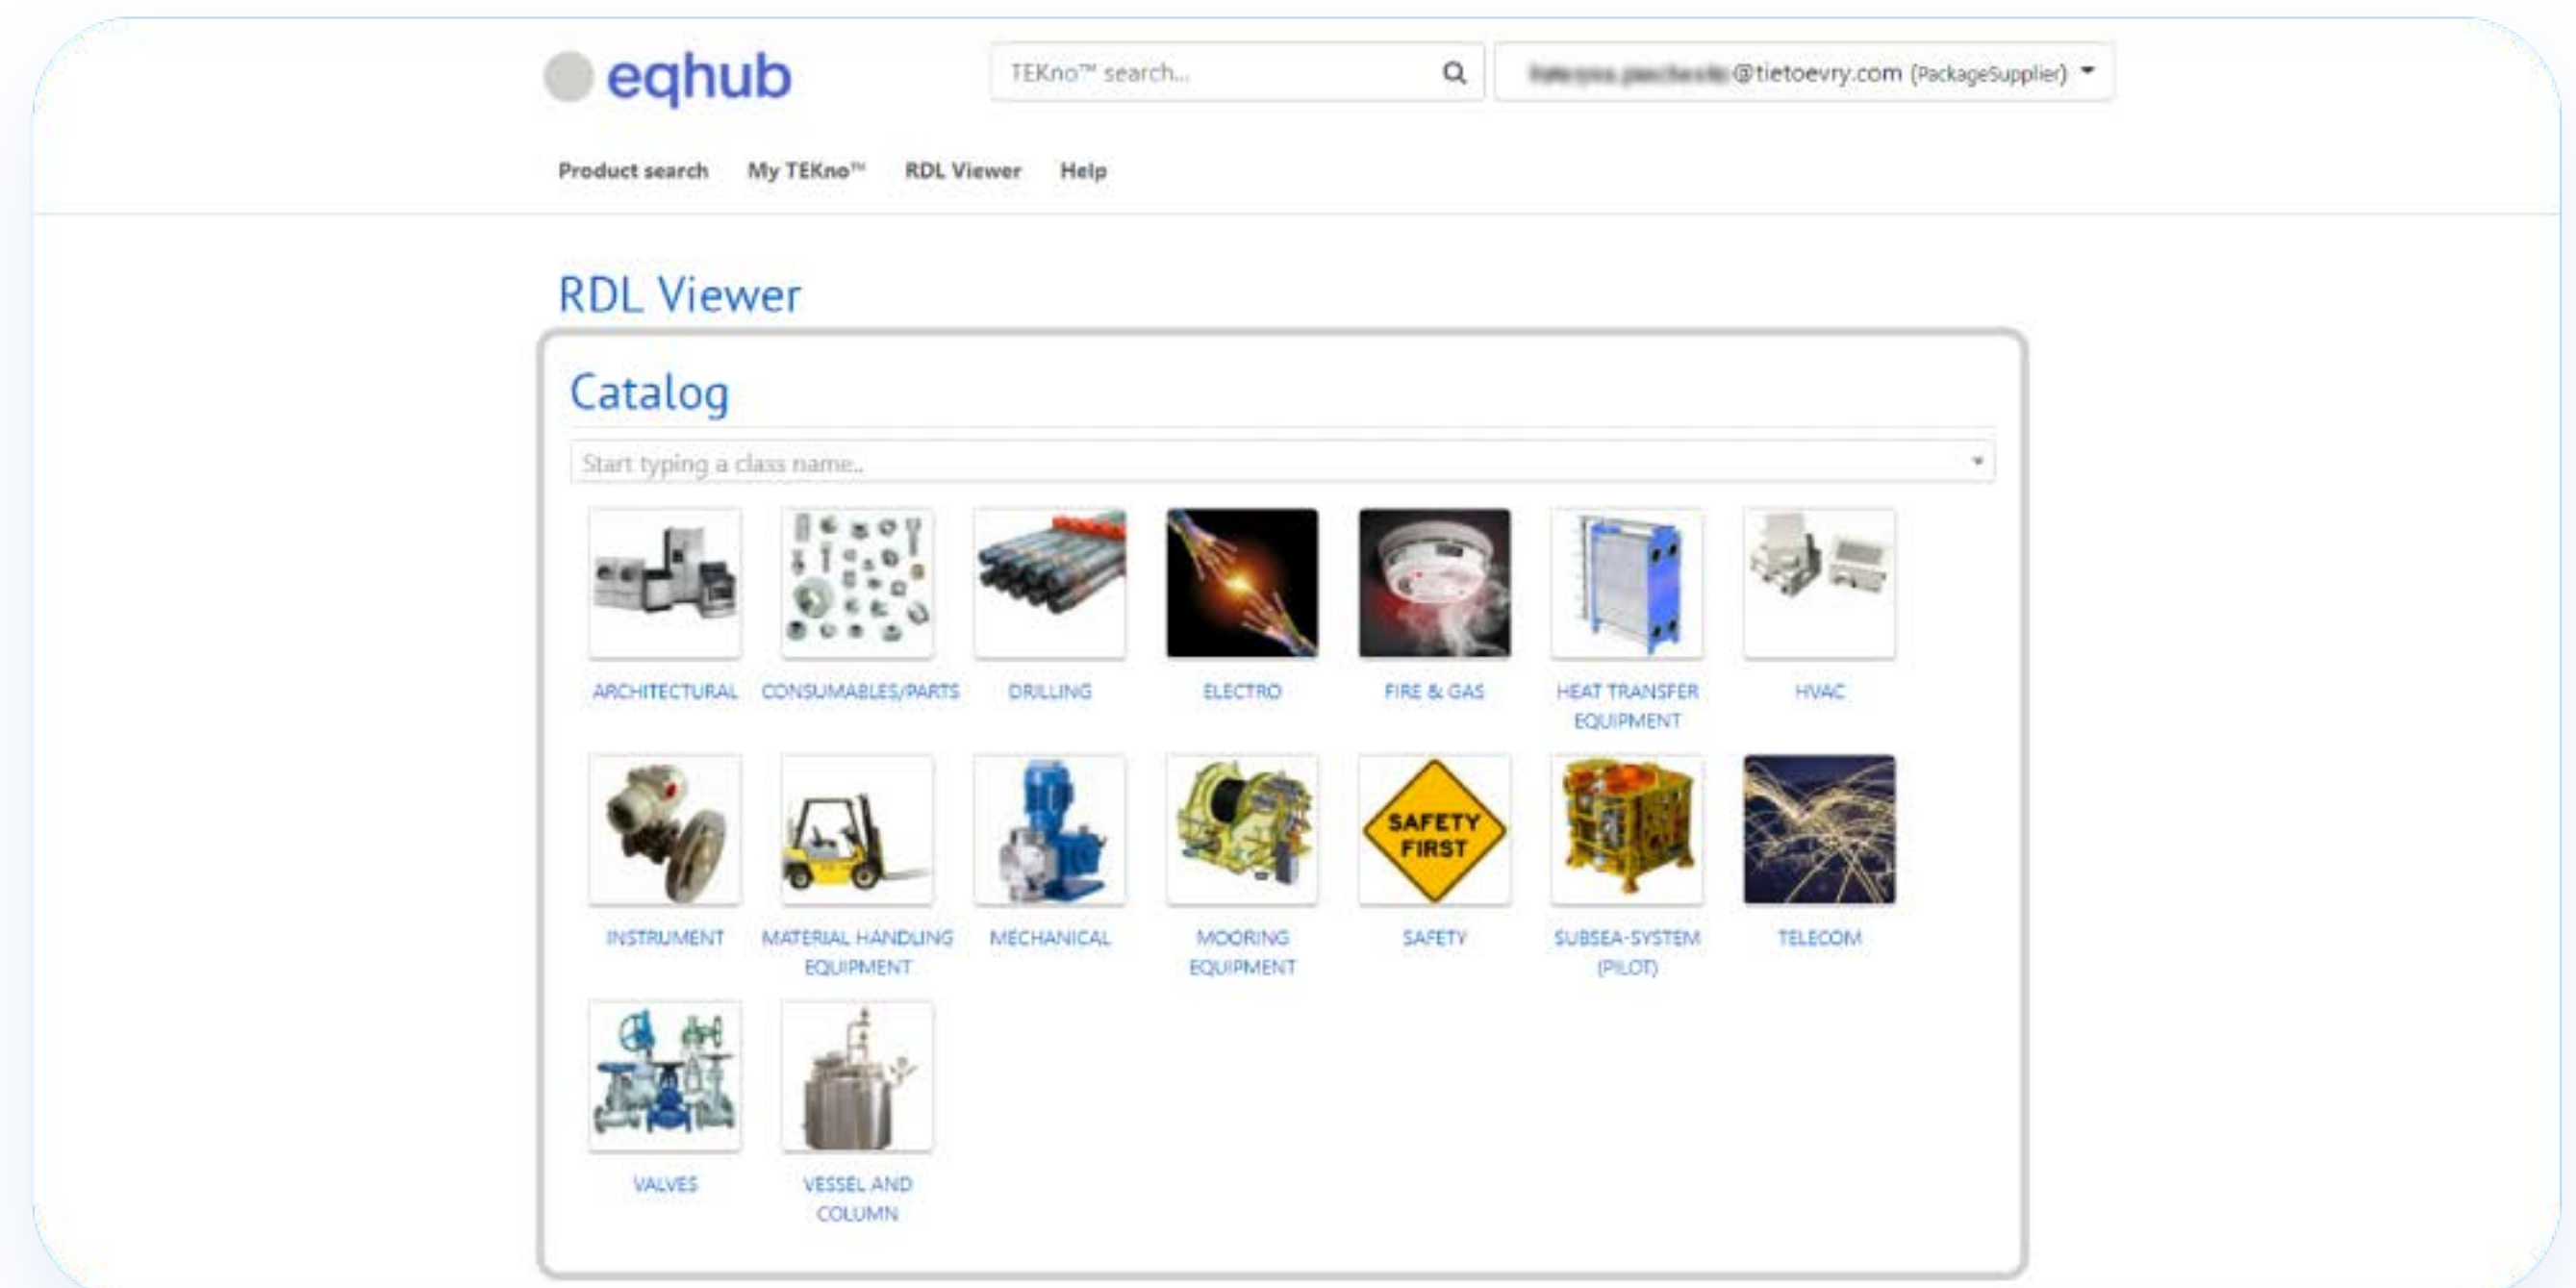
eqhub

TEKno™ search...

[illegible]@tietoevry.com (PackageSupplier)

Product search My TEKno™ RDL Viewer Help

RDL Viewer

Catalog

Start typing a class name..

ARCHITECTURAL

CONSUMABLES/PARTS

DRILLING

ELECTRO

FIRE & GAS

HEAT TRANSFER EQUIPMENT

HVAC

INSTRUMENT

MATERIAL HANDLING EQUIPMENT

MECHANICAL

MOORING EQUIPMENT

SAFETY FIRST

SAFETY

SUBSEA-SYSTEM (PILOT)

TELECOM

VALVES

VESSEL AND COLUMN